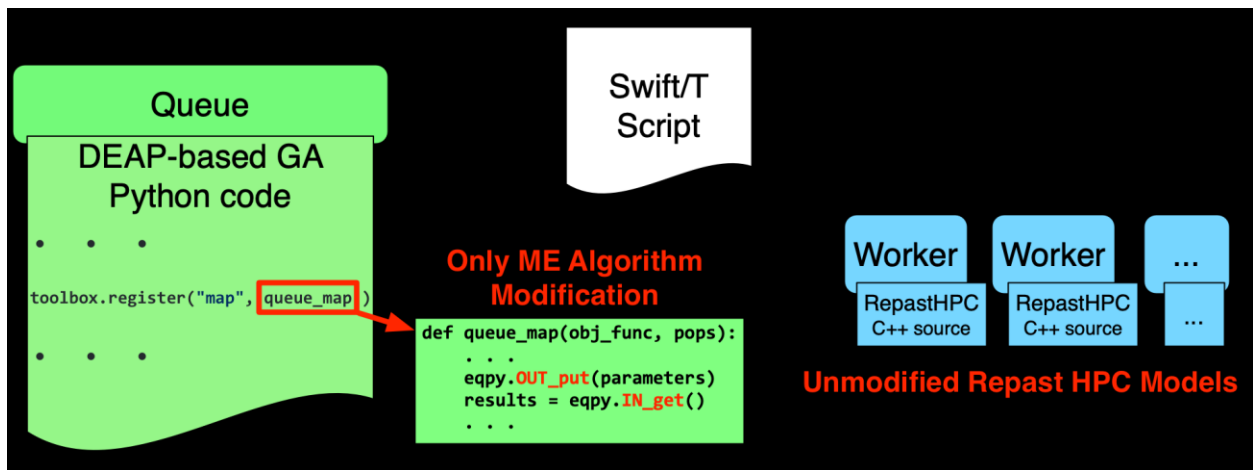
Queue

DEAP-based GA Python code

• • •

toolbox.register("map", queue_map )

• • •

Swift/T Script

Only ME Algorithm Modification

def queue_map(obj_func, pops):
. . .
eqpy.OUT_put(parameters)
results = eqpy.IN_get()
. . .

Worker

RepastHPC C++ source

Worker

RepastHPC C++ source

...

...

Unmodified Repast HPC Models